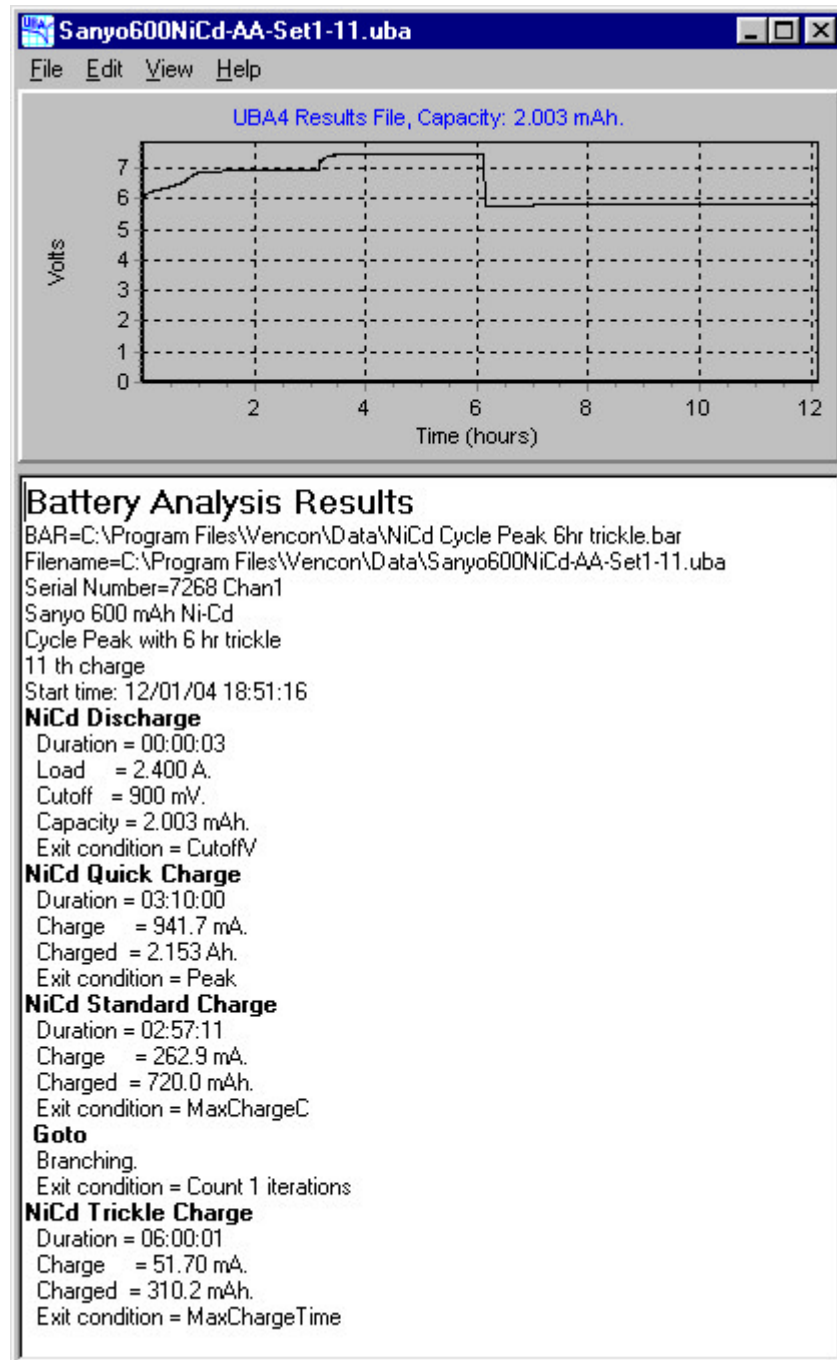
Sanyo600NiCd-AA-Set1-11.uba

File Edit View Help

UBA4 Results File, Capacity: 2.003 mAh.

7
6
5
4
3
2
1
0

Volts

2 4 6 8 10 12

Time (hours)

Battery Analysis Results
BAR=C:\Program Files\Vencon\Data\NiCd Cycle Peak 6hr trickle.bar
Filename=C:\Program Files\Vencon\Data\Sanyo600NiCd-AA-Set1-11.uba
Serial Number=7268 Chan1
Sanyo 600 mAh Ni-Cd
Cycle Peak with 6 hr trickle
11 th charge
Start time: 12/01/04 18:51:16

**NiCd Discharge**
Duration = 00:00:03
Load = 2.400 A.
Cutoff = 900 mV.
Capacity = 2.003 mAh.
Exit condition = CutoffV

**NiCd Quick Charge**
Duration = 03:10:00
Charge = 941.7 mA.
Charged = 2.153 Ah.
Exit condition = Peak

**NiCd Standard Charge**
Duration = 02:57:11
Charge = 262.9 mA.
Charged = 720.0 mAh.
Exit condition = MaxChargeC

**Goto**
Branching.
Exit condition = Count 1 iterations

**NiCd Trickle Charge**
Duration = 06:00:01
Charge = 51.70 mA.
Charged = 310.2 mAh.
Exit condition = MaxChargeTime